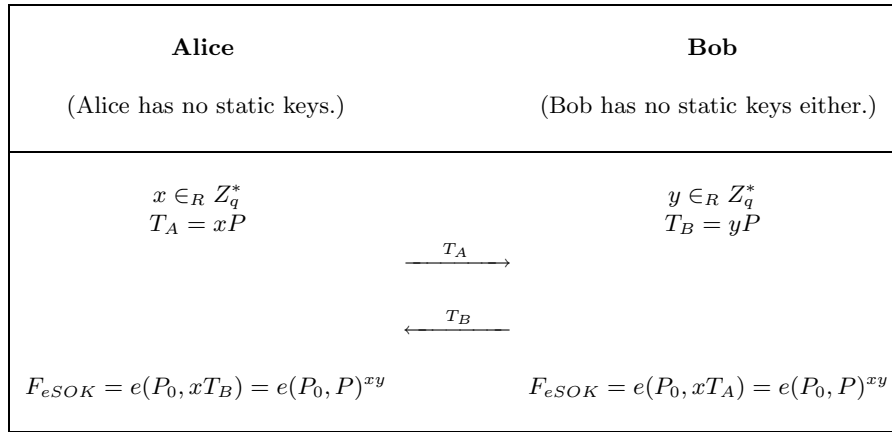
| **Alice** | | **Bob** |
|---|---|---|
| (Alice has no static keys.) | | (Bob has no static keys either.) |
| $x \in_R Z_q^*$<br>$T_A = xP$ | $\xrightarrow{T_A}$ | $y \in_R Z_q^*$<br>$T_B = yP$ |
| | $\xleftarrow{T_B}$ | |
| $F_{eSOK} = e(P_0, xT_B) = e(P_0, P)^{xy}$ | | $F_{eSOK} = e(P_0, xT_A) = e(P_0, P)^{xy}$ |